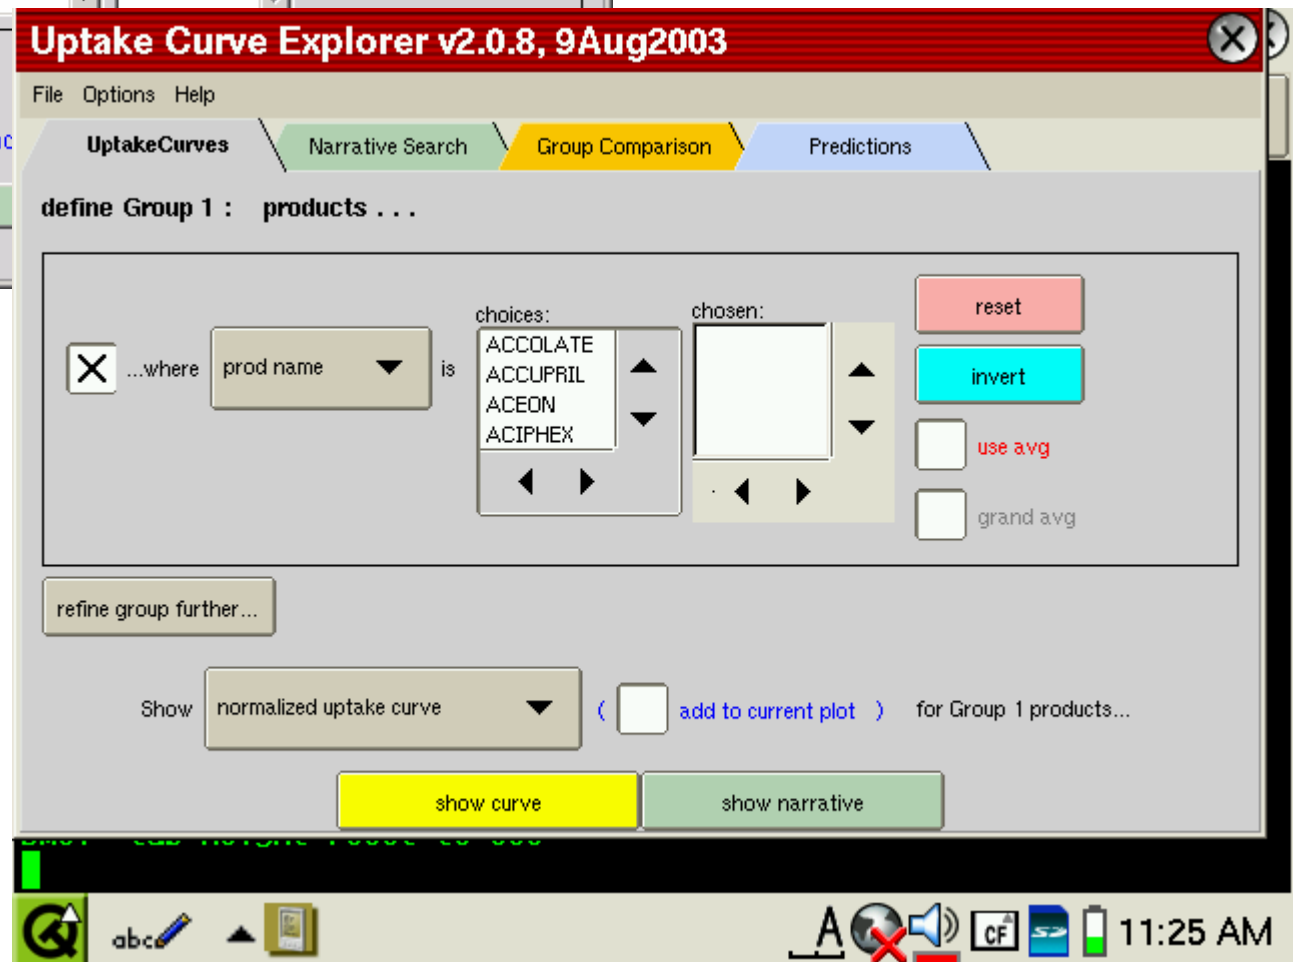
Uptake Curve Explorer v2.0.8, 9Aug2003

File Options Help

UptakeCurves | Narrative Search | Group Comparison | Predictions

define Group 1 : products . . .

X ...where prod name is

choices:
ACCOLATE
ACCUPRIL
ACEON
ACIPHEX

chosen:

reset

invert

use avg

grand avg

refine group further...

Show normalized uptake curve ( add to current plot ) for Group 1 products...

show curve

show narrative

abc

CF

11:25 AM